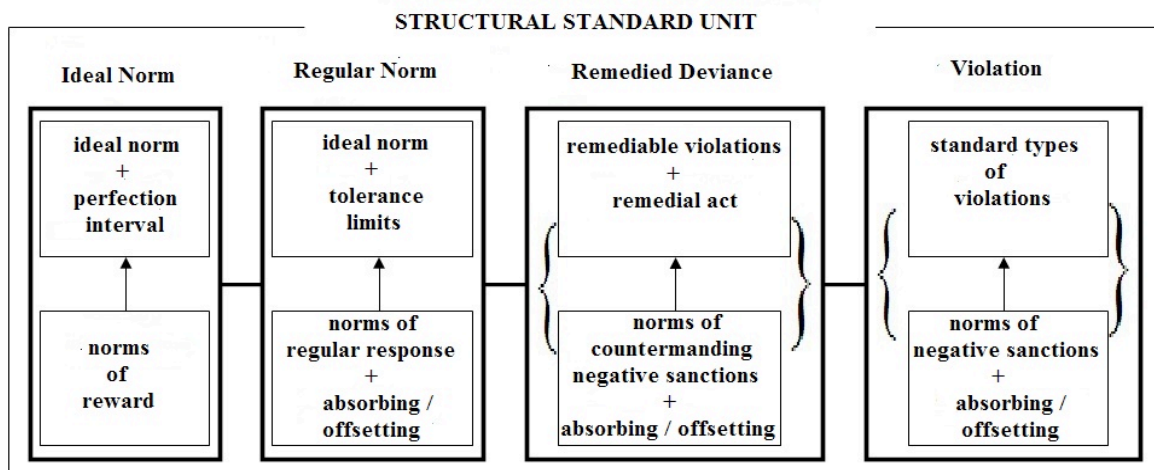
STRUCTURAL STANDARD UNIT

Ideal Norm

ideal norm + perfection interval

norms of reward

Regular Norm

ideal norm + tolerance limits

norms of regular response + absorbing / offsetting

Remedied Deviance

remediable violations + remedial act

norms of countermanding negative sanctions + absorbing / offsetting

Violation

standard types of violations

norms of negative sanctions + absorbing / offsetting